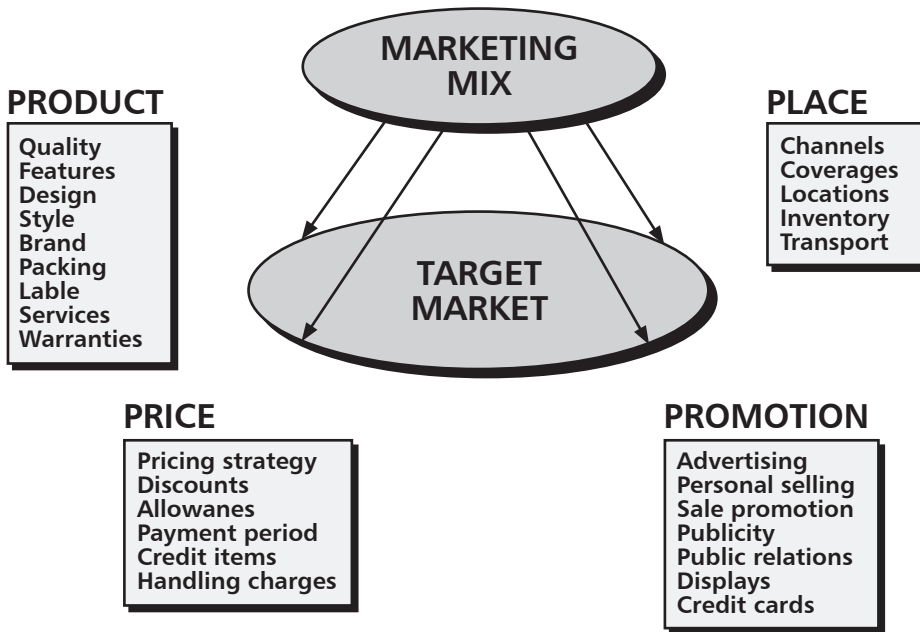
MARKETING MIX

PRODUCT

Quality
Features
Design
Style
Brand
Packing
Lable
Services
Warranties

PLACE

Channels
Coverages
Locations
Inventory
Transport

TARGET MARKET

PRICE

Pricing strategy
Discounts
Allowanes
Payment period
Credit items
Handling charges

PROMOTION

Advertising
Personal selling
Sale promotion
Publicity
Public relations
Displays
Credit cards